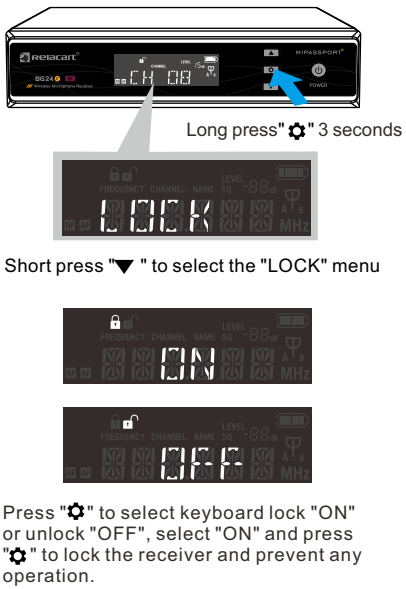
Relacart

BG24

Wireless Microphone Receiver

CH 08

CHANNEL

LEVEL

HIPASSPORT

POWER

Long press"✿" 3 seconds

FREQUENCY CHANNEL NAME LEVEL SQ -88dB

A B

MHz

LOCK

Short press "▼ " to select the "LOCK" menu

FREQUENCY CHANNEL NAME LEVEL SQ -88dB

A B

MHz

ON

FREQUENCY CHANNEL NAME LEVEL SQ -88dB

A B

MHz

OFF

Press "✿" to select keyboard lock "ON" or unlock "OFF", select "ON" and press "✿" to lock the receiver and prevent any operation.